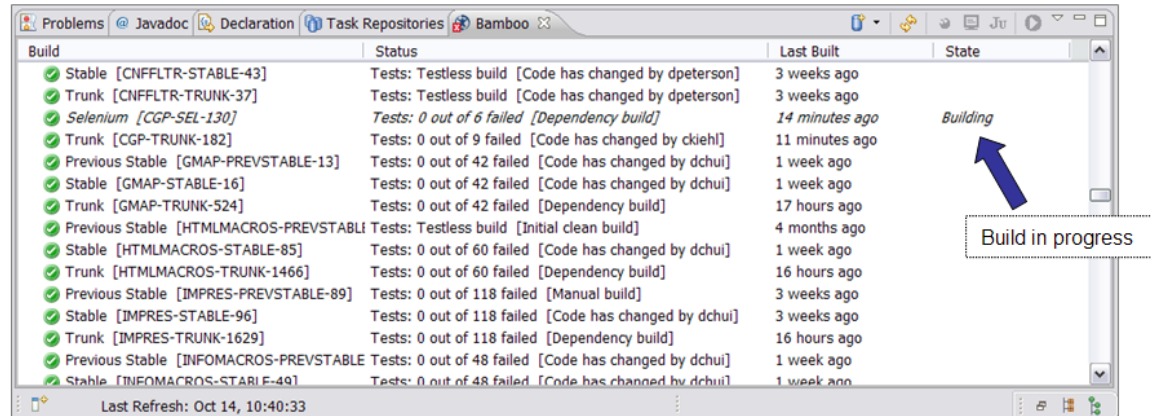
Problems @ Javadoc Declaration Task Repositories Bamboo

| Build | Status | Last Built | State |
|---|---|---|---|
| Stable [CNFFLTR-STABLE-43] | Tests: Testless build [Code has changed by dpeterson] | 3 weeks ago | |
| Trunk [CNFFLTR-TRUNK-37] | Tests: Testless build [Code has changed by dpeterson] | 3 weeks ago | |
| Selenium [CGP-SEL-130] | Tests: 0 out of 6 failed [Dependency build] | 14 minutes ago | Building |
| Trunk [CGP-TRUNK-182] | Tests: 0 out of 9 failed [Code has changed by ckiehl] | 11 minutes ago | |
| Previous Stable [GMAP-PREVSTABLE-13] | Tests: 0 out of 42 failed [Code has changed by dchui] | 1 week ago | |
| Stable [GMAP-STABLE-16] | Tests: 0 out of 42 failed [Code has changed by dchui] | 1 week ago | |
| Trunk [GMAP-TRUNK-524] | Tests: 0 out of 42 failed [Dependency build] | 17 hours ago | |
| Previous Stable [HTMLMACROS-PREVSTABLI | Tests: Testless build [Initial clean build] | 4 months ago | |
| Stable [HTMLMACROS-STABLE-85] | Tests: 0 out of 60 failed [Code has changed by dchui] | 1 week ago | |
| Trunk [HTMLMACROS-TRUNK-1466] | Tests: 0 out of 60 failed [Dependency build] | 16 hours ago | |
| Previous Stable [IMPRES-PREVSTABLE-89] | Tests: 0 out of 118 failed [Manual build] | 3 weeks ago | |
| Stable [IMPRES-STABLE-96] | Tests: 0 out of 118 failed [Code has changed by dchui] | 3 weeks ago | |
| Trunk [IMPRES-TRUNK-1629] | Tests: 0 out of 118 failed [Dependency build] | 16 hours ago | |
| Previous Stable [INFOMACROS-PREVSTABLE | Tests: 0 out of 48 failed [Code has changed by dchui] | 1 week ago | |
| Stable [INFOMACROS-STABLE-49] | Tests: 0 out of 48 failed [Code has changed by dchui] | 1 week ago | |

Build in progress

Last Refresh: Oct 14, 10:40:33